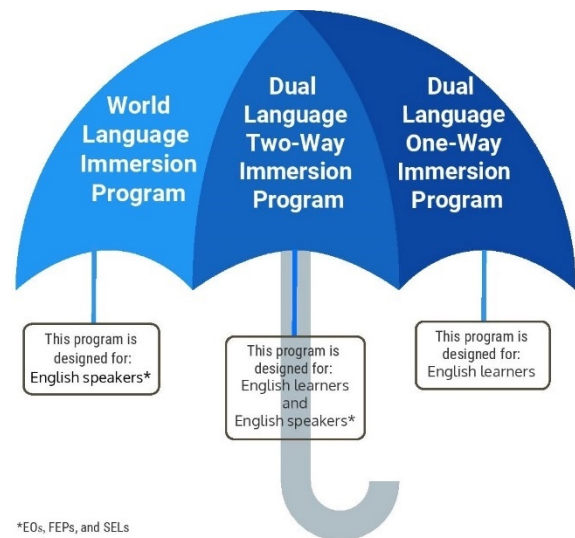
World Language Immersion Program

Dual Language Two-Way Immersion Program

Dual Language One-Way Immersion Program

This program is designed for: English speakers*

This program is designed for: English learners and English speakers*

This program is designed for: English learners

*EOs, FEPs, and SELs